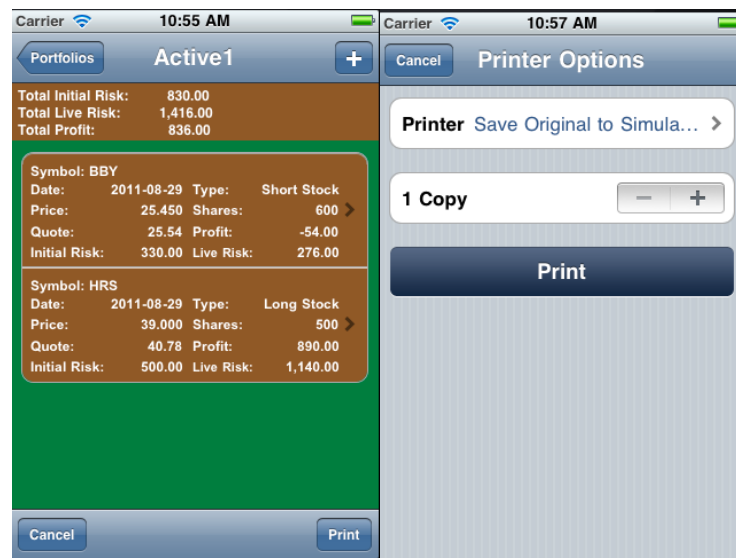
Carrier 10:55 AM

Portfolios Active1 +

Total Initial Risk: 830.00
Total Live Risk: 1,416.00
Total Profit: 836.00

Symbol: BBY
Date: 2011-08-29 Type: Short Stock
Price: 25.450 Shares: 600
Quote: 25.54 Profit: -54.00
Initial Risk: 330.00 Live Risk: 276.00

Symbol: HRS
Date: 2011-08-29 Type: Long Stock
Price: 39.000 Shares: 500
Quote: 40.78 Profit: 890.00
Initial Risk: 500.00 Live Risk: 1,140.00

Cancel Print

Carrier 10:57 AM

Cancel Printer Options

Printer Save Original to Simula...

1 Copy − +

Print